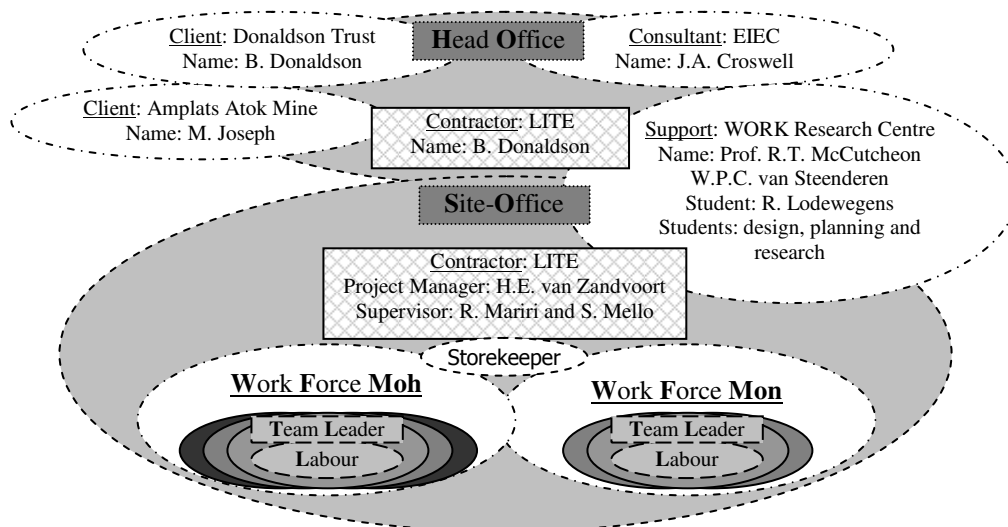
Client: Donaldson Trust
Name: B. Donaldson

Head Office

Consultant: EIEC
Name: J.A. Croswell

Client: Amplats Atok Mine
Name: M. Joseph

Contractor: LITE
Name: B. Donaldson

Support: WORK Research Centre
Name: Prof. R.T. McCutcheon
W.P.C. van Steenderen
Student: R. Lodewegens
Students: design, planning and research

Site-Office

Contractor: LITE
Project Manager: H.E. van Zandvoort
Supervisor: R. Mariri and S. Mello

Storekeeper

Work Force Moh

Team Leader
Labour

Work Force Mon

Team Leader
Labour